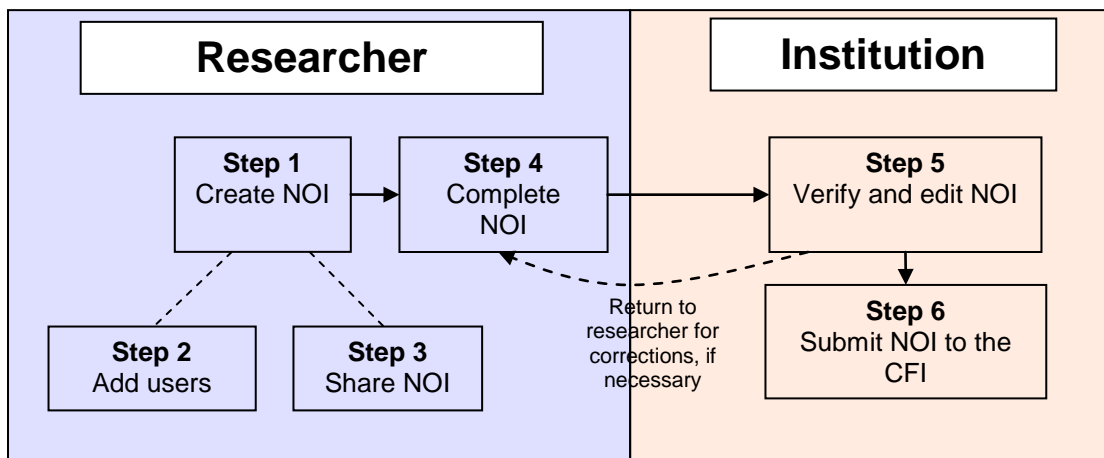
Researcher

Institution

Step 1
Create NOI

Step 4
Complete NOI

Step 5
Verify and edit NOI

Step 2
Add users

Step 3
Share NOI

Return to researcher for corrections, if necessary

Step 6
Submit NOI to the CFI